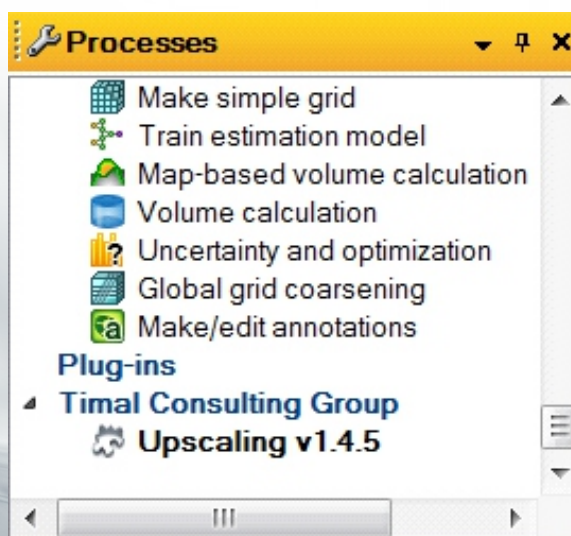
Processes

Make simple grid
Train estimation model
Map-based volume calculation
Volume calculation
Uncertainty and optimization
Global grid coarsening
Make/edit annotations
Plug-ins
Timal Consulting Group
Upscaling v1.4.5